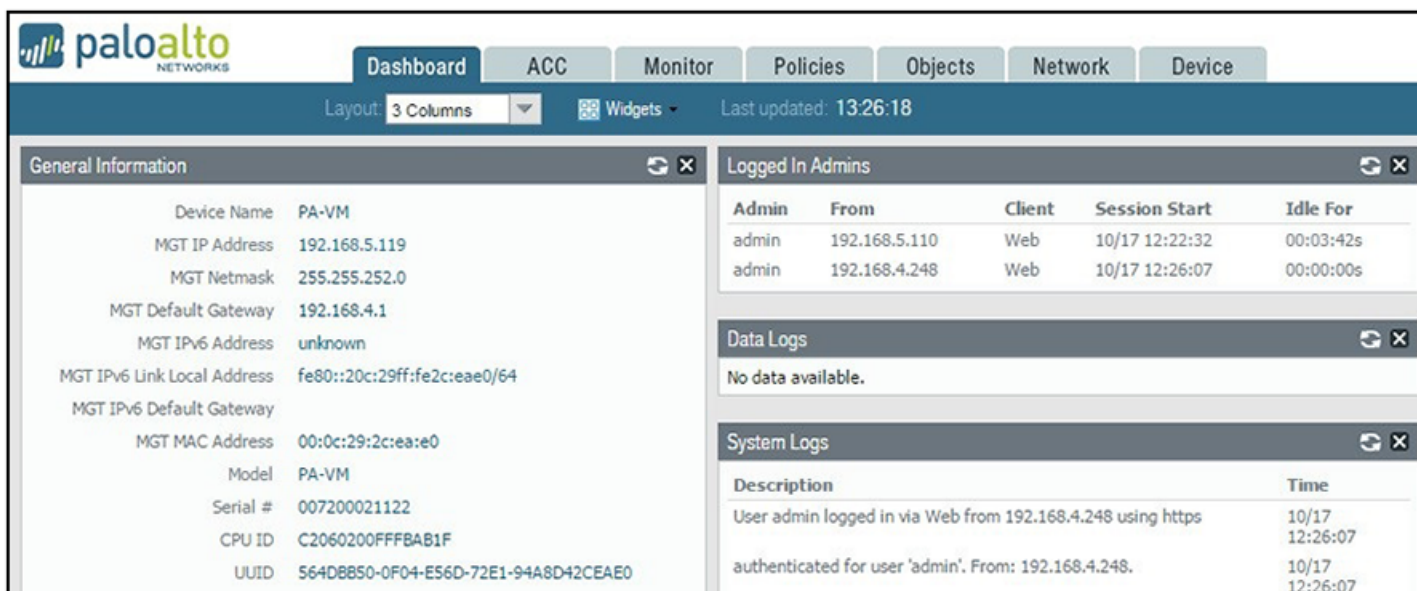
paloalto NETWORKS

Dashboard ACC Monitor Policies Objects Network Device

Layout: 3 Columns Widgets Last updated: 13:26:18

General Information

| | |
|---|---|
| Device Name | PA-VM |
| MGT IP Address | 192.168.5.119 |
| MGT Netmask | 255.255.252.0 |
| MGT Default Gateway | 192.168.4.1 |
| MGT IPv6 Address | unknown |
| MGT IPv6 Link Local Address | fe80::20c:29ff:fe2c:eae0/64 |
| MGT IPv6 Default Gateway | |
| MGT MAC Address | 00:0c:29:2c:ea:e0 |
| Model | PA-VM |
| Serial # | 007200021122 |
| CPU ID | C2060200FFFBAB1F |
| UUID | 564DBB50-0F04-E56D-72E1-94A8D42CEAE0 |

Logged In Admins

| Admin | From | Client | Session Start | Idle For |
|---|---|---|---|---|
| admin | 192.168.5.110 | Web | 10/17 12:22:32 | 00:03:42s |
| admin | 192.168.4.248 | Web | 10/17 12:26:07 | 00:00:00s |

Data Logs

No data available.

System Logs

| Description | Time |
|---|---|
| User admin logged in via Web from 192.168.4.248 using https | 10/17 12:26:07 |
| authenticated for user 'admin'. From: 192.168.4.248. | 10/17 12:26:07 |